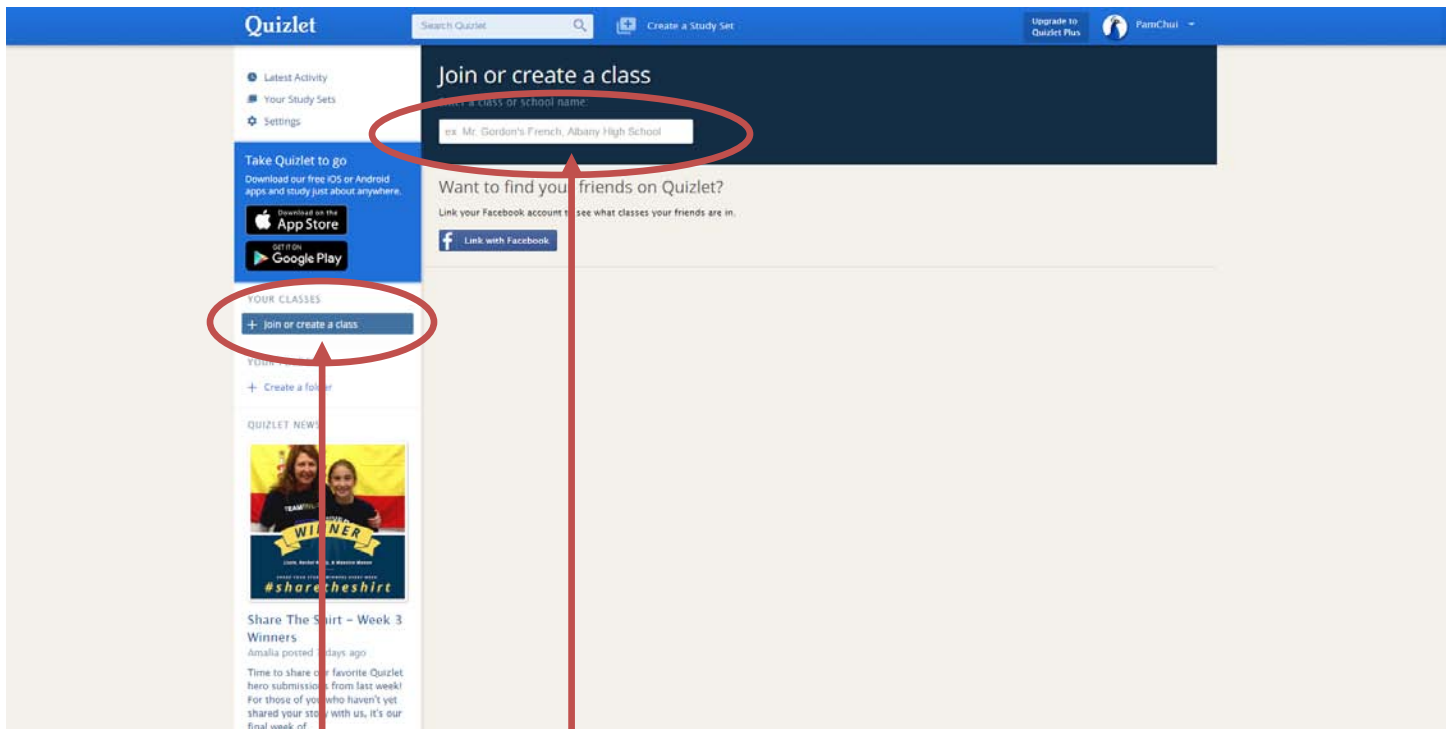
Quizlet
Search Quizlet
Create a Study Set
Upgrade to Quizlet Plus
PamChui

Latest Activity
Your Study Sets
Settings

Take Quizlet to go
Download our free iOS or Android apps and study just about anywhere.
Download on the App Store
GET IT ON Google Play

YOUR CLASSES
+ Join or create a class

YOUR F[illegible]
+ Create a fol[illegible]

QUIZLET NEW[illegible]

TEAM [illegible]
WINNER
Laura, Rachel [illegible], & Mancini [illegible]
#sharetheshirt

Share The S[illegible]irt – Week 3 Winners
Amalia posted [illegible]days ago
Time to share o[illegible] favorite Quizlet hero submissio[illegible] from last week! For those of yo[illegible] who haven't yet shared your sto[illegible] with us, it's our final week of

Join or create a class
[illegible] a class or school name
ex. Mr. Gordon's French, Albany High School

Want to find you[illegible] friends on Quizlet?
Link your Facebook account t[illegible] see what classes your friends are in.
Link with Facebook